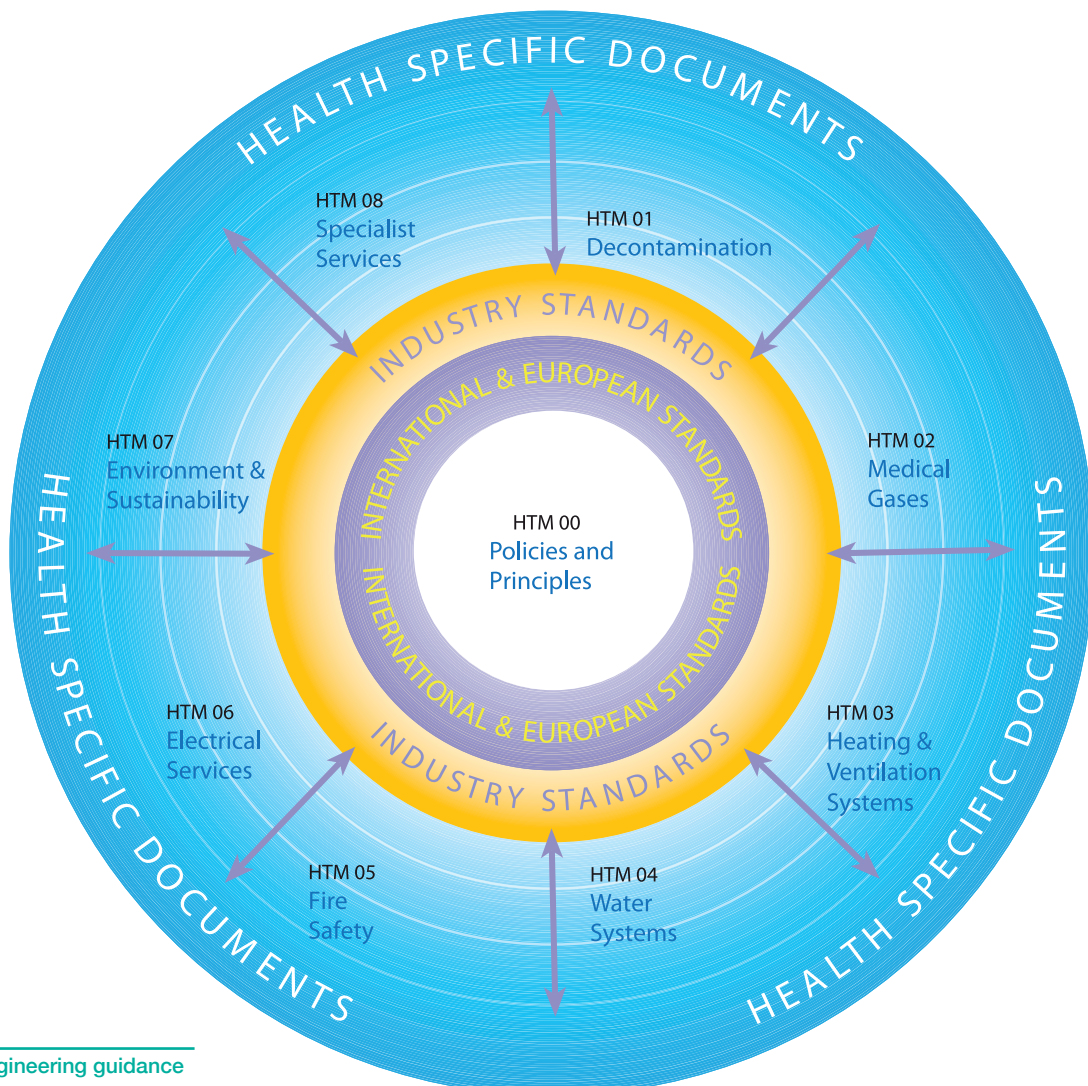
HEALTH SPECIFIC DOCUMENTS

HTM 08
Specialist Services

HTM 01
Decontamination

INDUSTRY STANDARDS

INTERNATIONAL & EUROPEAN STANDARDS

HTM 07
Environment & Sustainability

HTM 02
Medical Gases

HEALTH SPECIFIC DOCUMENTS

HTM 00
Policies and Principles

HEALTH SPECIFIC DOCUMENTS

INTERNATIONAL & EUROPEAN STANDARDS

HTM 06
Electrical Services

HTM 03
Heating & Ventilation Systems

INDUSTRY STANDARDS

HTM 05
Fire Safety

HTM 04
Water Systems

HEALTH SPECIFIC DOCUMENTS

HEALTH SPECIFIC DOCUMENTS

gineering guidance